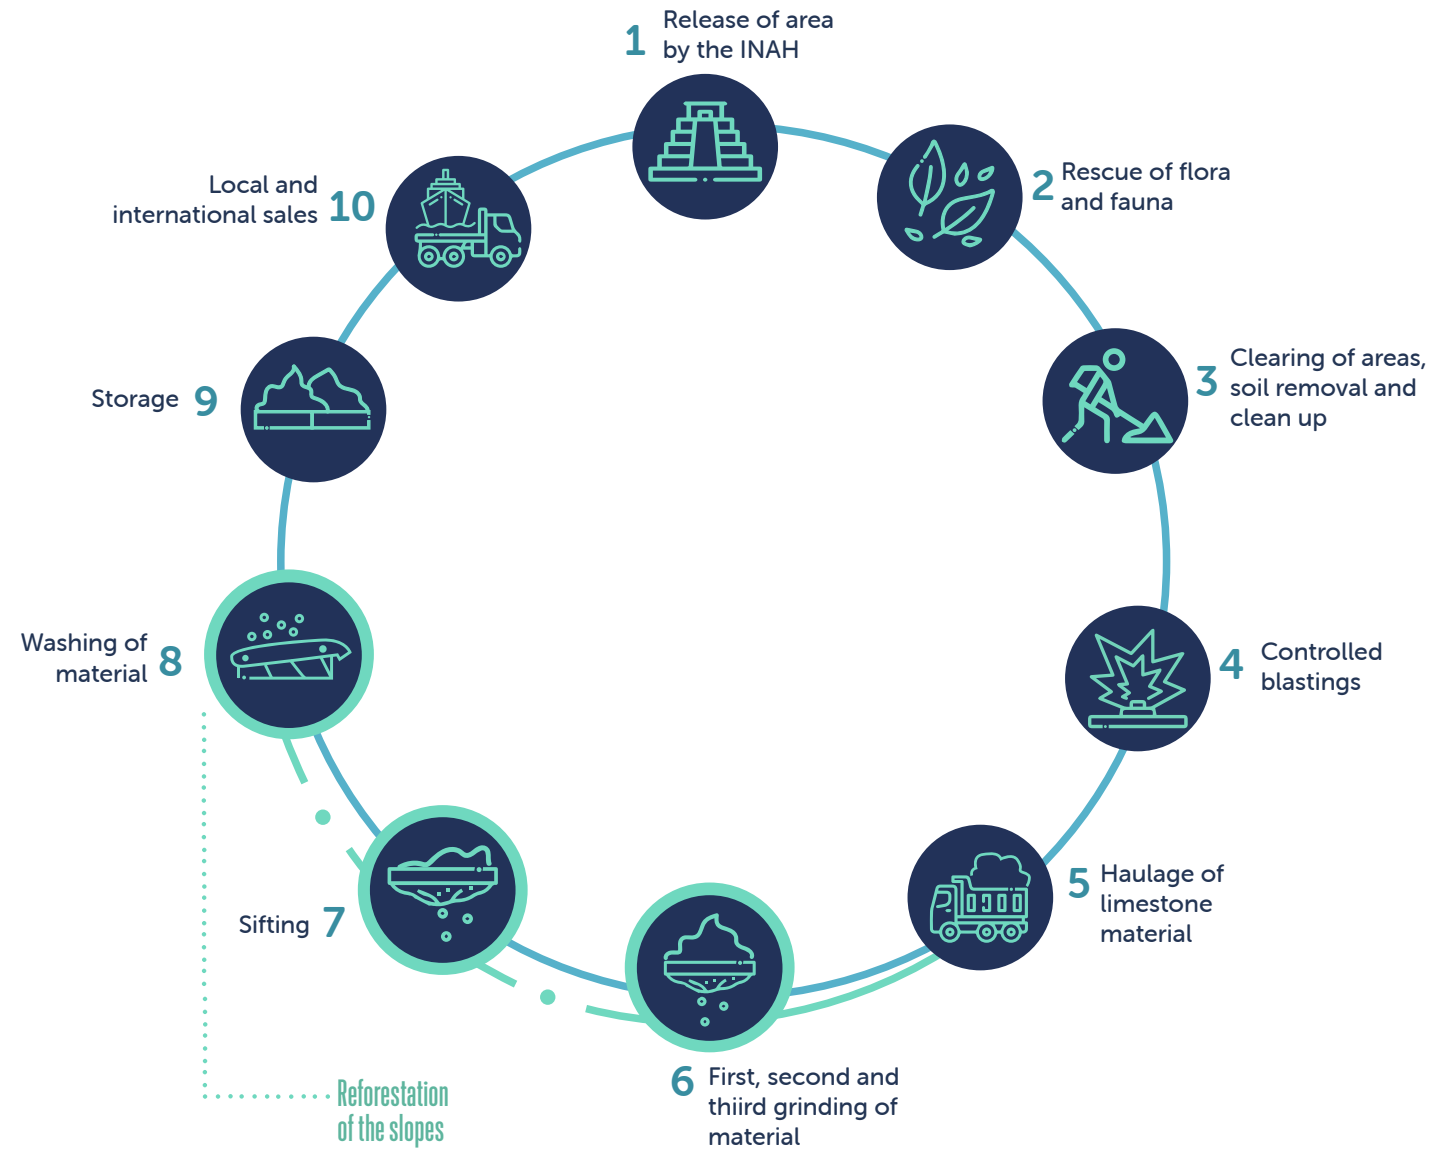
1 Release of area by the INAH

2 Rescue of flora and fauna

3 Clearing of areas, soil removal and clean up

4 Controlled blastings

5 Haulage of limestone material

6 First, second and thiird grinding of material

Sifting 7

Washing of material 8

Storage 9

Local and international sales 10

Reforestation of the slopes